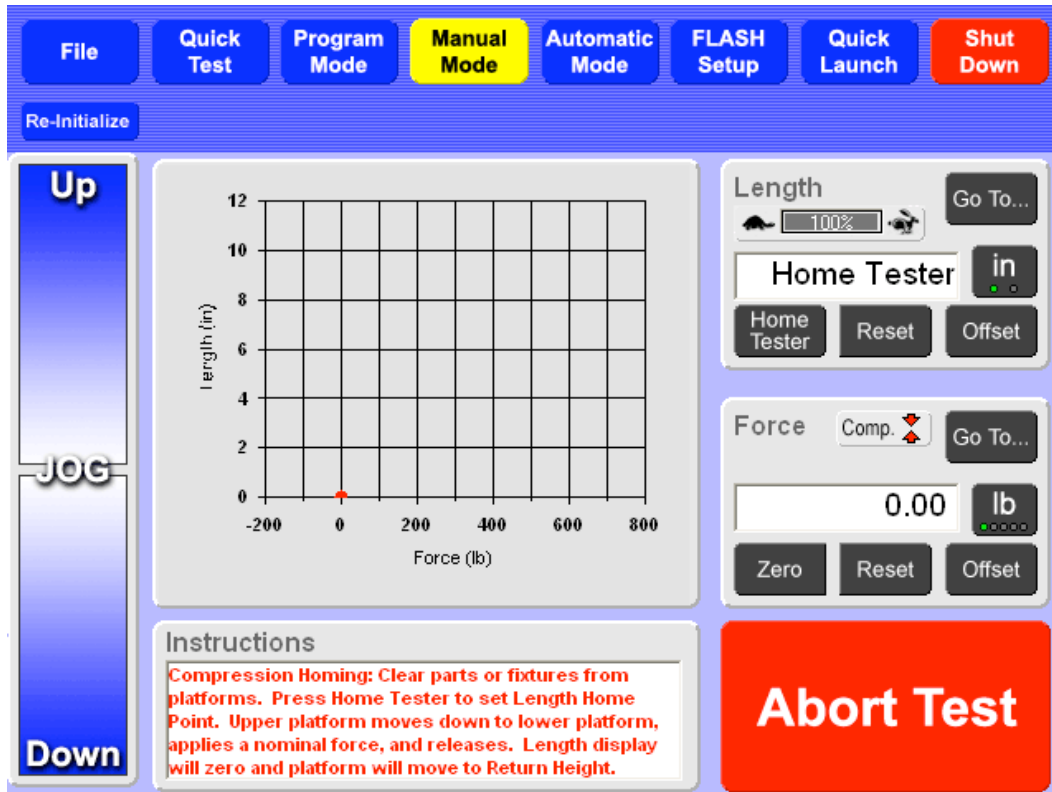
File

Quick Test

Program Mode

Manual Mode

Automatic Mode

FLASH Setup

Quick Launch

Shut Down

Re-Initialize

Up

JOG

Down

12
10
8
6
4
2
0

-200 0 200 400 600 800

Length (in)

Force (lb)

Length

Go To...

100%

Home Tester

in

Home Tester

Reset

Offset

Force

Comp.

Go To...

0.00

lb

Zero

Reset

Offset

Instructions

Compression Homing: Clear parts or fixtures from platforms. Press Home Tester to set Length Home Point. Upper platform moves down to lower platform, applies a nominal force, and releases. Length display will zero and platform will move to Return Height.

Abort Test